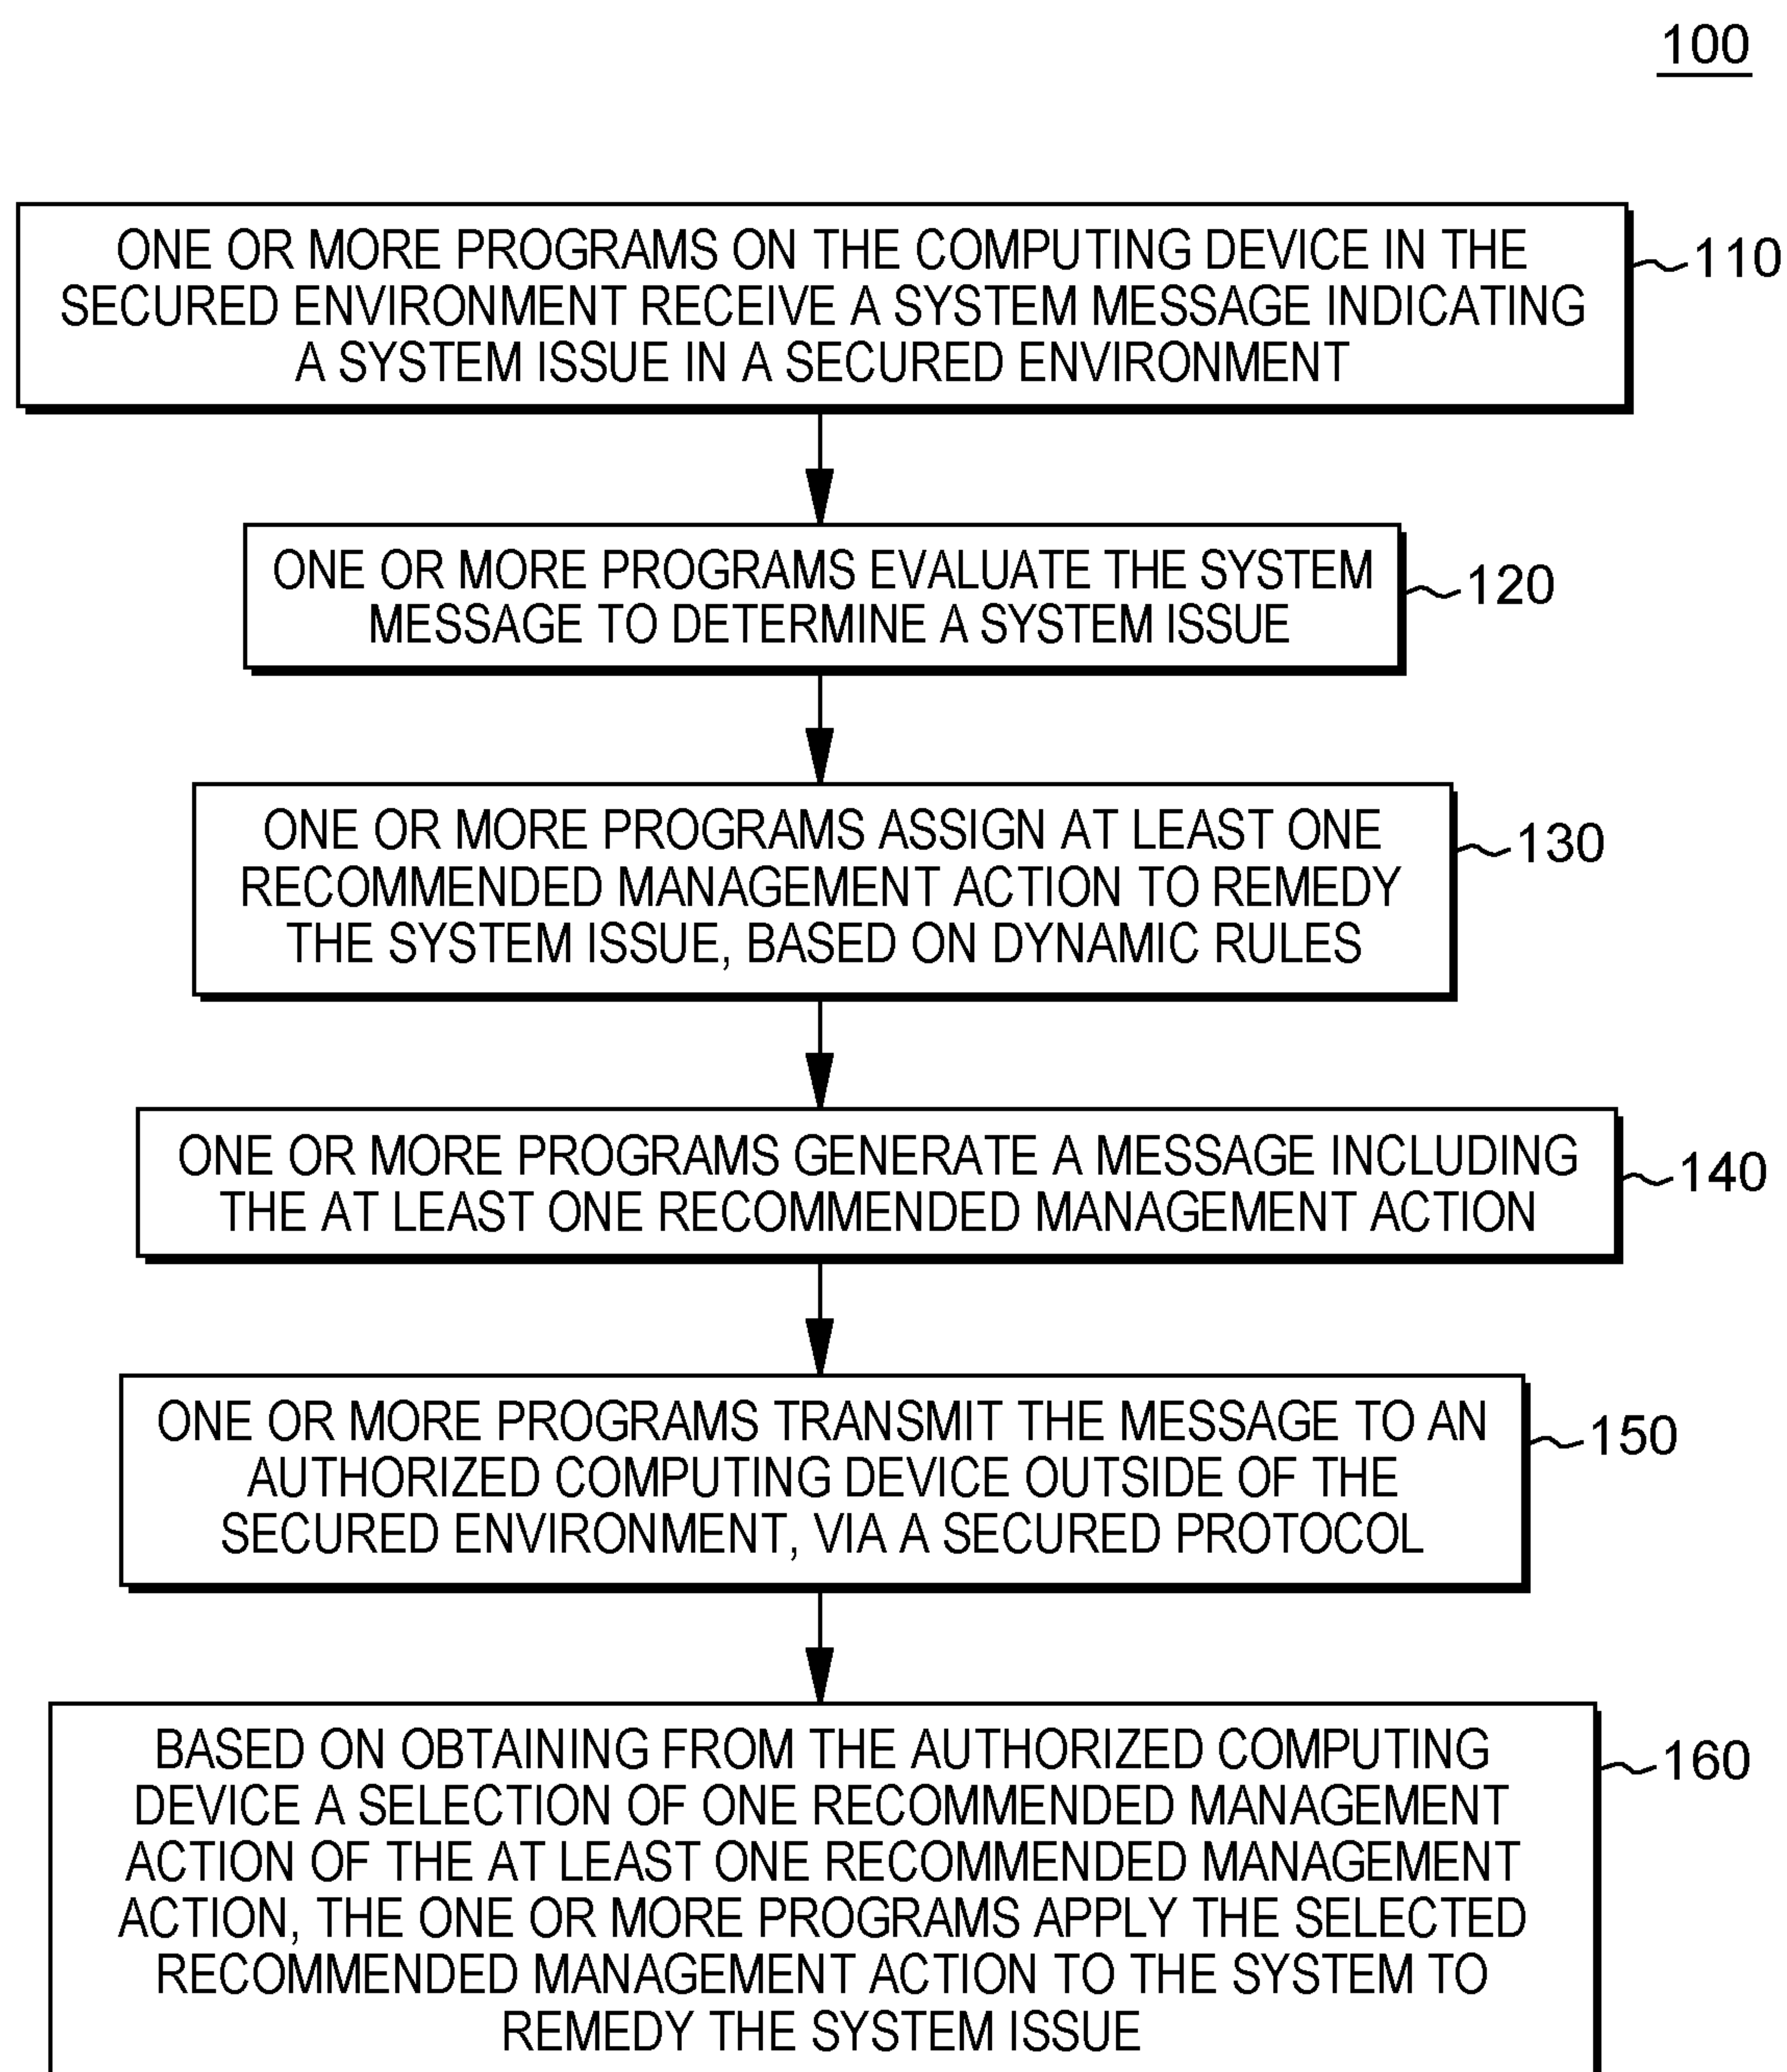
100

ONE OR MORE PROGRAMS ON THE COMPUTING DEVICE IN THE SECURED ENVIRONMENT RECEIVE A SYSTEM MESSAGE INDICATING A SYSTEM ISSUE IN A SECURED ENVIRONMENT

110

ONE OR MORE PROGRAMS EVALUATE THE SYSTEM MESSAGE TO DETERMINE A SYSTEM ISSUE

120

ONE OR MORE PROGRAMS ASSIGN AT LEAST ONE RECOMMENDED MANAGEMENT ACTION TO REMEDY THE SYSTEM ISSUE, BASED ON DYNAMIC RULES

130

ONE OR MORE PROGRAMS GENERATE A MESSAGE INCLUDING THE AT LEAST ONE RECOMMENDED MANAGEMENT ACTION

140

ONE OR MORE PROGRAMS TRANSMIT THE MESSAGE TO AN AUTHORIZED COMPUTING DEVICE OUTSIDE OF THE SECURED ENVIRONMENT, VIA A SECURED PROTOCOL

150

BASED ON OBTAINING FROM THE AUTHORIZED COMPUTING DEVICE A SELECTION OF ONE RECOMMENDED MANAGEMENT ACTION OF THE AT LEAST ONE RECOMMENDED MANAGEMENT ACTION, THE ONE OR MORE PROGRAMS APPLY THE SELECTED RECOMMENDED MANAGEMENT ACTION TO THE SYSTEM TO REMEDY THE SYSTEM ISSUE

160